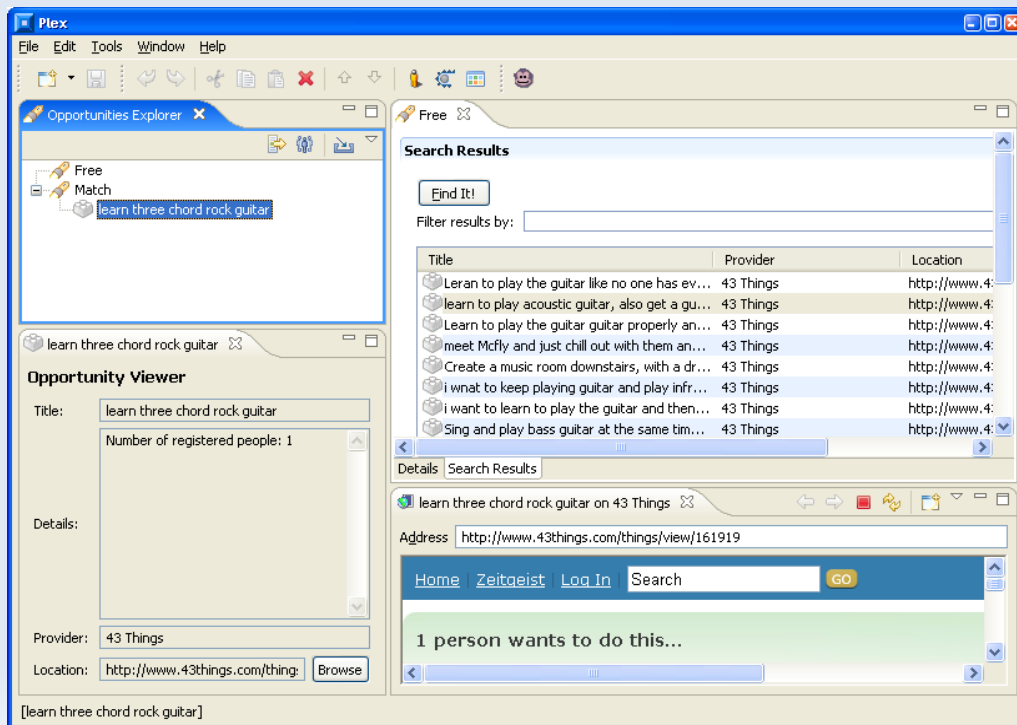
Plex

File Edit Tools Window Help

Opportunities Explorer

Free
Match
learn three chord rock guitar

learn three chord rock guitar

Opportunity Viewer

Title: learn three chord rock guitar

Details: Number of registered people: 1

Provider: 43 Things

Location: http://www.43things.com/thing: Browse

Free

Search Results

Find It!

Filter results by:

| Title | Provider | Location |
|---|---|---|
| Leran to play the guitar like no one has ev... | 43 Things | http://www.4: |
| learn to play acoustic guitar, also get a gu... | 43 Things | http://www.4: |
| Learn to play the guitar guitar properly an... | 43 Things | http://www.4: |
| meet Mcfly and just chill out with them an... | 43 Things | http://www.4: |
| Create a music room downstairs, with a dr... | 43 Things | http://www.4: |
| i wnat to keep playing guitar and play infr... | 43 Things | http://www.4: |
| i want to learn to play the guitar and then... | 43 Things | http://www.4: |
| Sing and play bass guitar at the same tim... | 43 Things | http://www.4: |

Details Search Results

learn three chord rock guitar on 43 Things

Address http://www.43things.com/things/view/161919

Home | Zeitgeist | Log In | Search GO

1 person wants to do this...

[learn three chord rock guitar]